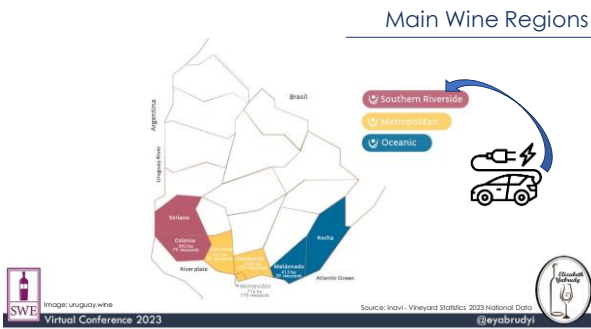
Main Wine Regions

Brasil
Argentina
Uruguay River
Southern Riverside
Metropolitan
Oceanic
Soriano
Colonia
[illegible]
Canelones
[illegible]
Maldonado
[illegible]
Rocha
River plate
Montevideo
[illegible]
Atlantic Ocean

SWE
Image: uruguay.wine
Source: Inavi - Vineyard Statistics 2023 National Data
Elizabeth Yabrudy
Virtual Conference 2023
@eyabrudyi